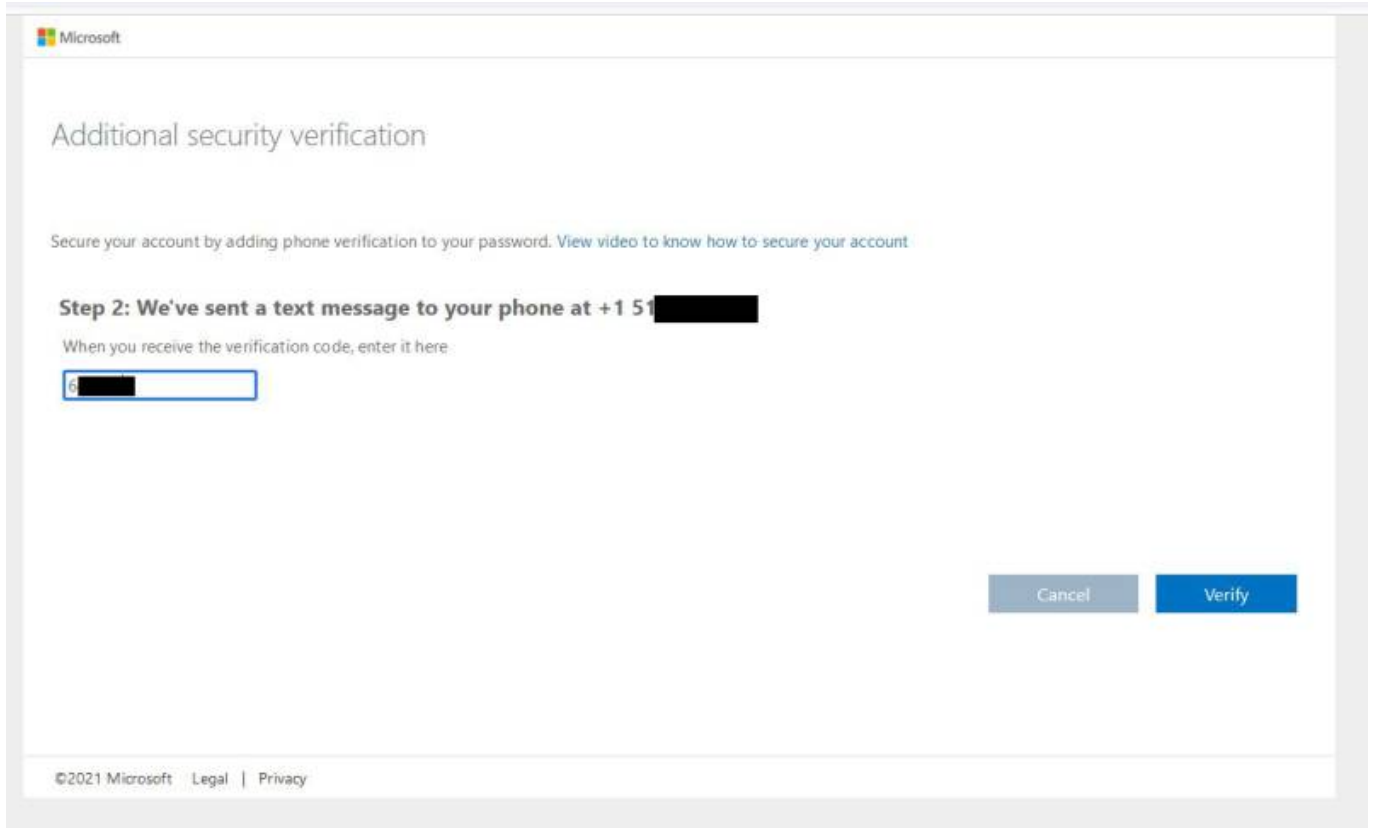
Microsoft

Additional security verification

Secure your account by adding phone verification to your password. View video to know how to secure your account

Step 2: We've sent a text message to your phone at +1 51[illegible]

When you receive the verification code, enter it here

6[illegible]

Cancel Verify

©2021 Microsoft Legal | Privacy